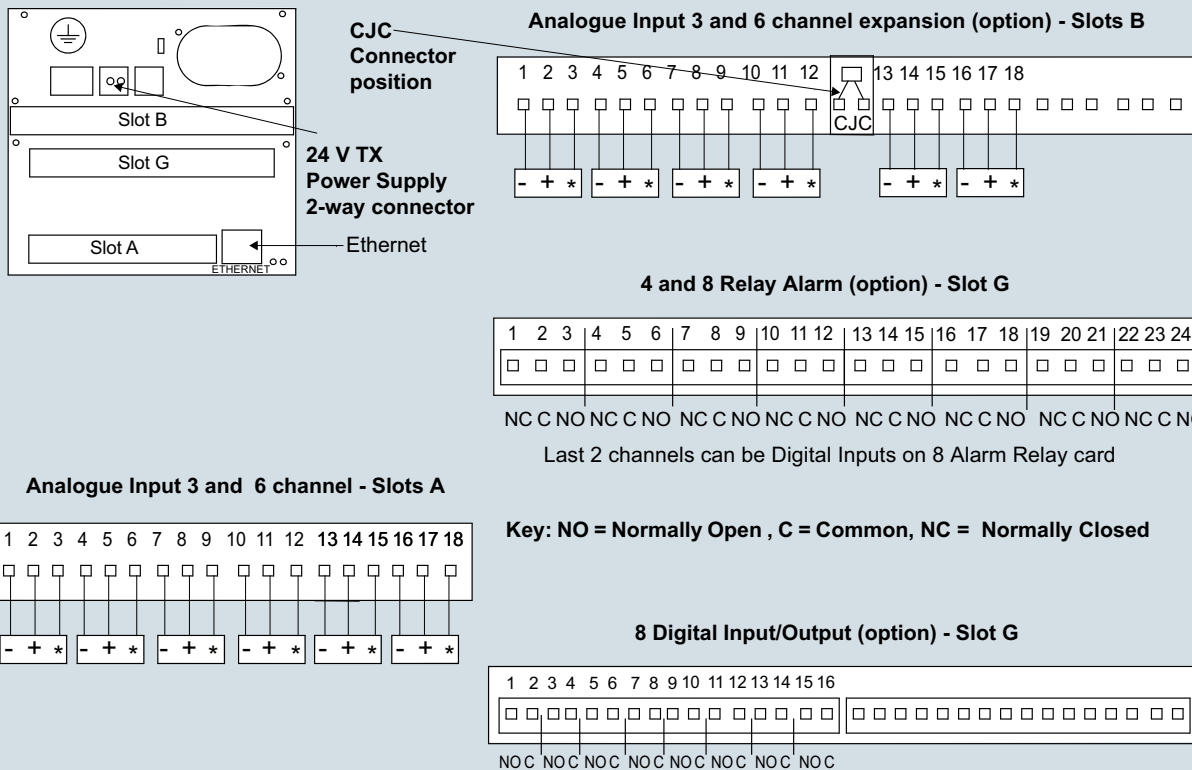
Slot B
Slot G
Slot A
ETHERNET

CJC Connector position

24 V TX Power Supply 2-way connector

Ethernet

Analogue Input 3 and 6 channel expansion (option) - Slots B

1 2 3 4 5 6 7 8 9 10 11 12 CJC 13 14 15 16 17 18

- + * - + * - + * - + * - + * - + *

4 and 8 Relay Alarm (option) - Slot G

1 2 3 4 5 6 7 8 9 10 11 12 13 14 15 16 17 18 19 20 21 22 23 24

NC C NO NC C NO NC C NO NC C NO NC C NO NC C NO NC C NO NC C NO

Last 2 channels can be Digital Inputs on 8 Alarm Relay card

Analogue Input 3 and 6 channel - Slots A

1 2 3 4 5 6 7 8 9 10 11 12 13 14 15 16 17 18

- + * - + * - + * - + * - + * - + *

Key: NO = Normally Open , C = Common, NC = Normally Closed

8 Digital Input/Output (option) - Slot G

1 2 3 4 5 6 7 8 9 10 11 12 13 14 15 16

NO C NO C NO C NO C NO C NO C NO C NO C